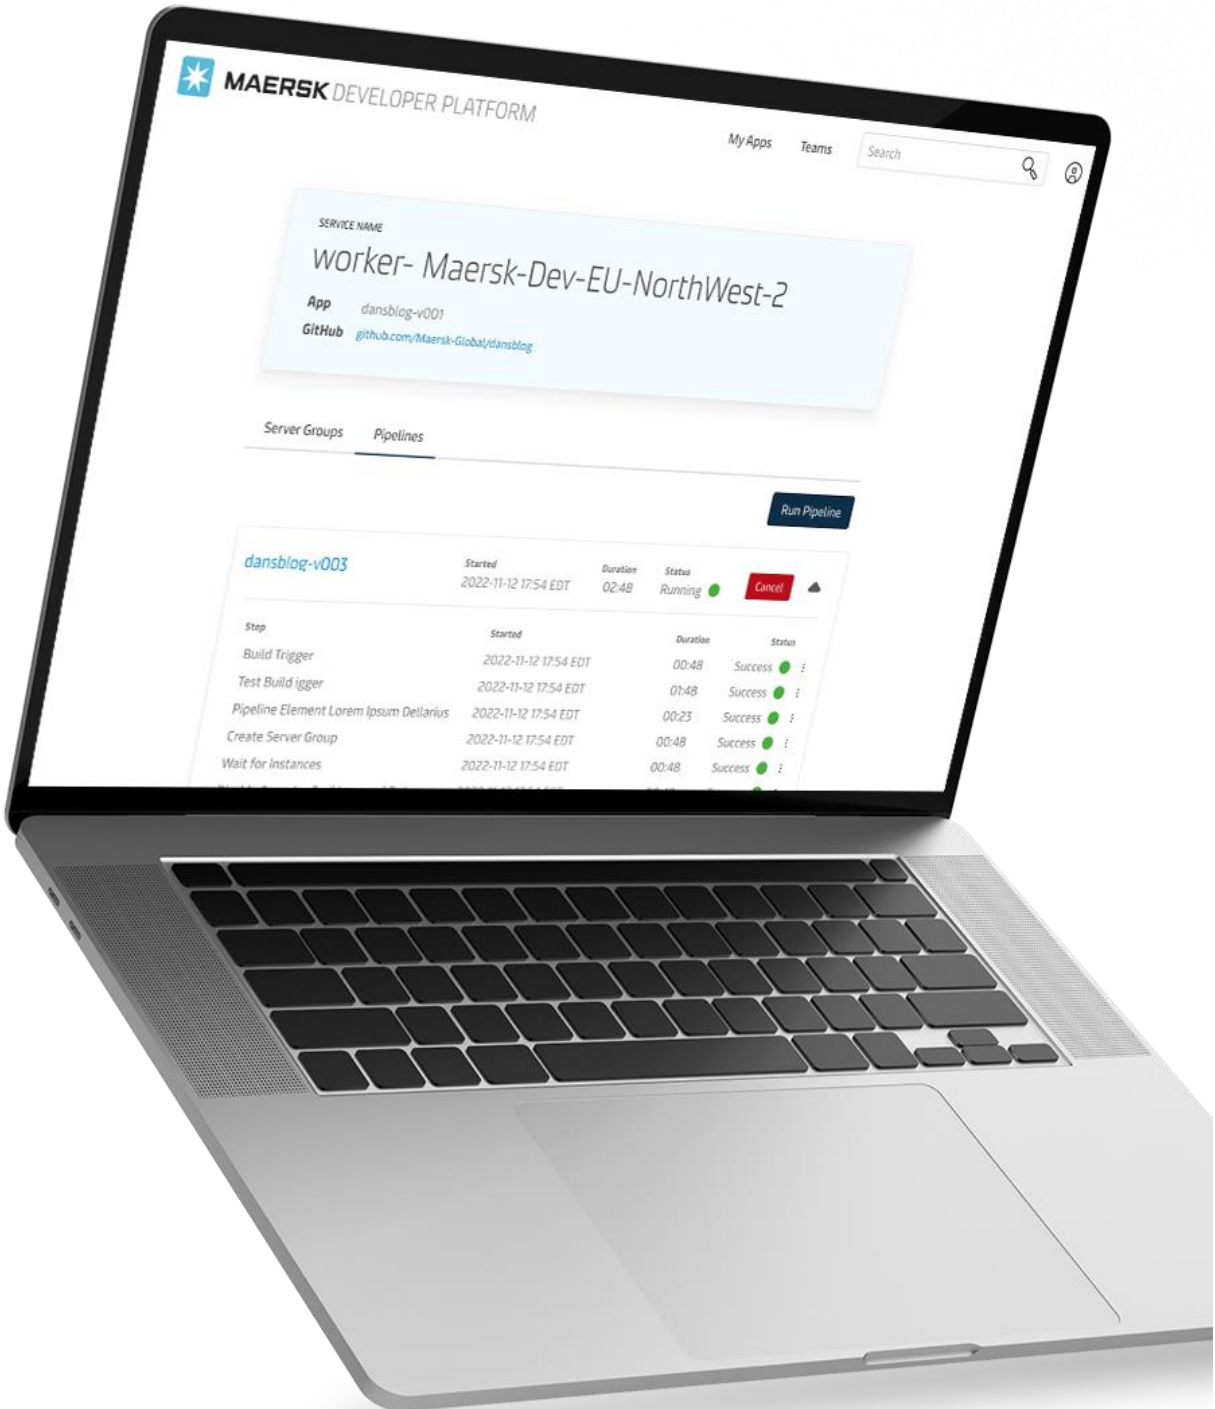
MAERSK DEVELOPER PLATFORM

My Apps Teams Search

SERVICE NAME
worker- Maersk-Dev-EU-NorthWest-2
App dansblog-v001
GitHub github.com/Maersk-Global/dansblog

Server Groups Pipelines

Run Pipeline

dansblog-v003

| | Started | Duration | Status | |
|---|---|---|---|---|
| dansblog-v003 | 2022-11-12 17:54 EDT | 02:48 | Running | Cancel |

| Step | Started | Duration | Status |
|---|---|---|---|
| Build Trigger | 2022-11-12 17:54 EDT | 00:48 | Success |
| Test Build igger | 2022-11-12 17:54 EDT | 01:48 | Success |
| Pipeline Element Lorem Ipsum Dellarius | 2022-11-12 17:54 EDT | 00:23 | Success |
| Create Server Group | 2022-11-12 17:54 EDT | 00:48 | Success |
| Wait for Instances | 2022-11-12 17:54 EDT | 00:48 | Success |